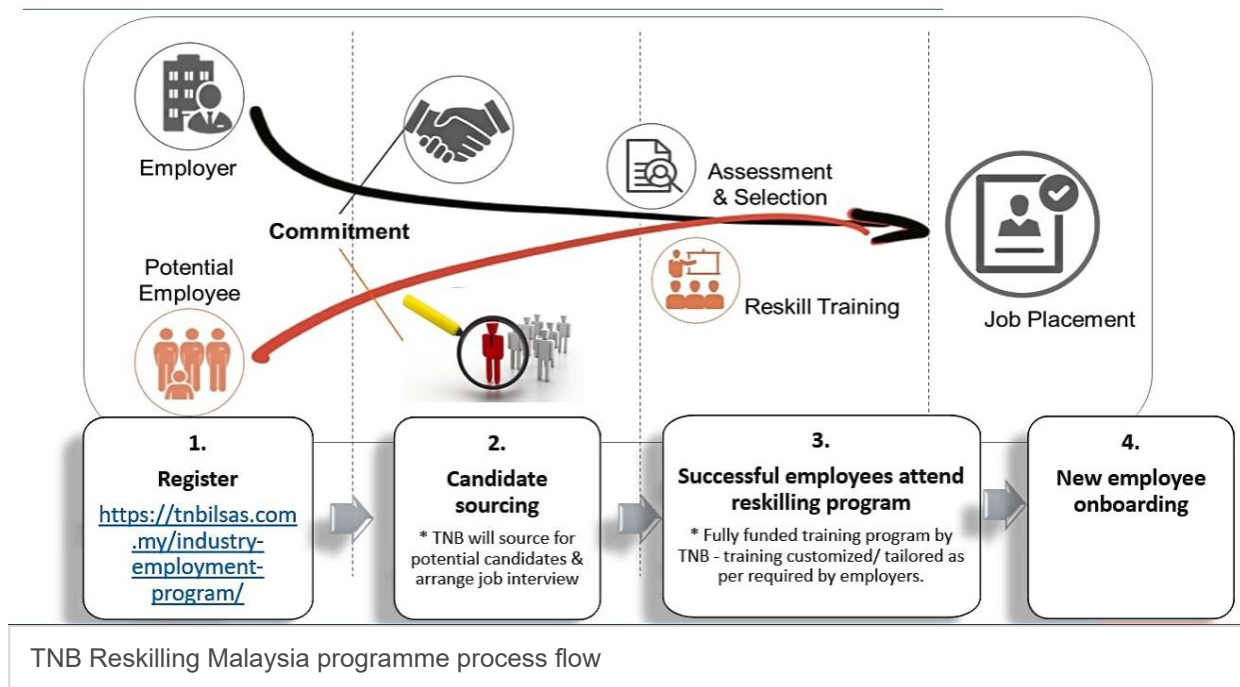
Employer

Commitment

Potential Employee

Assessment & Selection

Reskill Training

Job Placement

1.
Register
https://tnbilsas.com.my/industry-employment-program/

2.
Candidate sourcing
* TNB will source for potential candidates & arrange job interview

3.
Successful employees attend reskilling program
* Fully funded training program by TNB - training customized/ tailored as per required by employers.

4.
New employee onboarding

TNB Reskilling Malaysia programme process flow